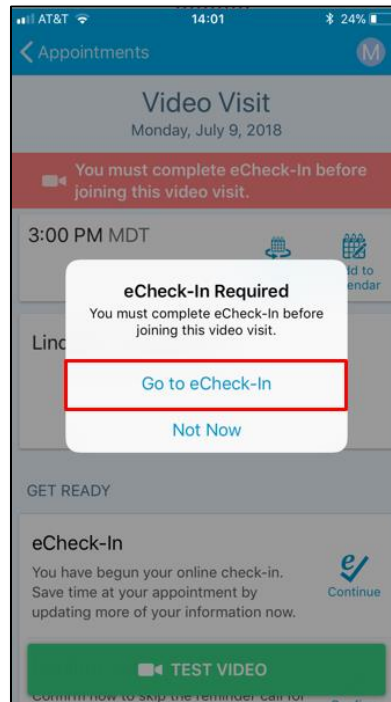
AT&T 14:01 24%

Appointments M

Video Visit
Monday, July 9, 2018

You must complete eCheck-In before joining this video visit.

3:00 PM MDT

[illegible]dd to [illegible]endar

Lin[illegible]

eCheck-In Required
You must complete eCheck-In before joining this video visit.

Go to eCheck-In

Not Now

GET READY

eCheck-In
You have begun your online check-in. Save time at your appointment by updating more of your information now.

Continue

TEST VIDEO

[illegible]